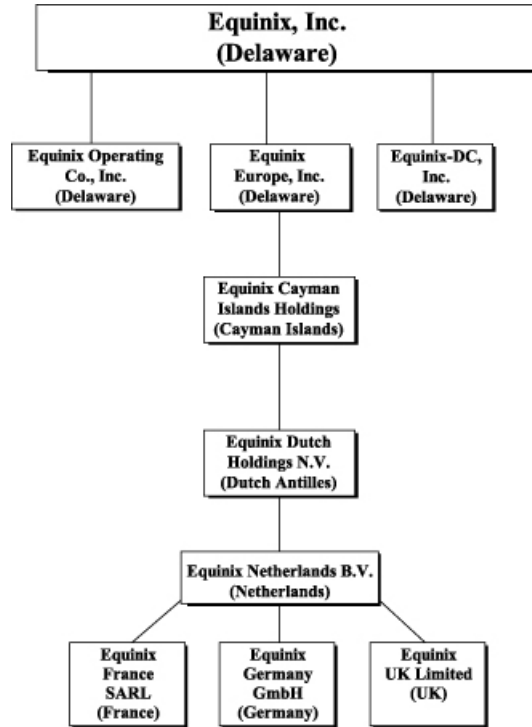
Equinix, Inc.
(Delaware)

Equinix Operating Co., Inc.
(Delaware)

Equinix Europe, Inc.
(Delaware)

Equinix-DC, Inc.
(Delaware)

Equinix Cayman Islands Holdings
(Cayman Islands)

Equinix Dutch Holdings N.V.
(Dutch Antilles)

Equinix Netherlands B.V.
(Netherlands)

Equinix France SARL
(France)

Equinix Germany GmbH
(Germany)

Equinix UK Limited
(UK)